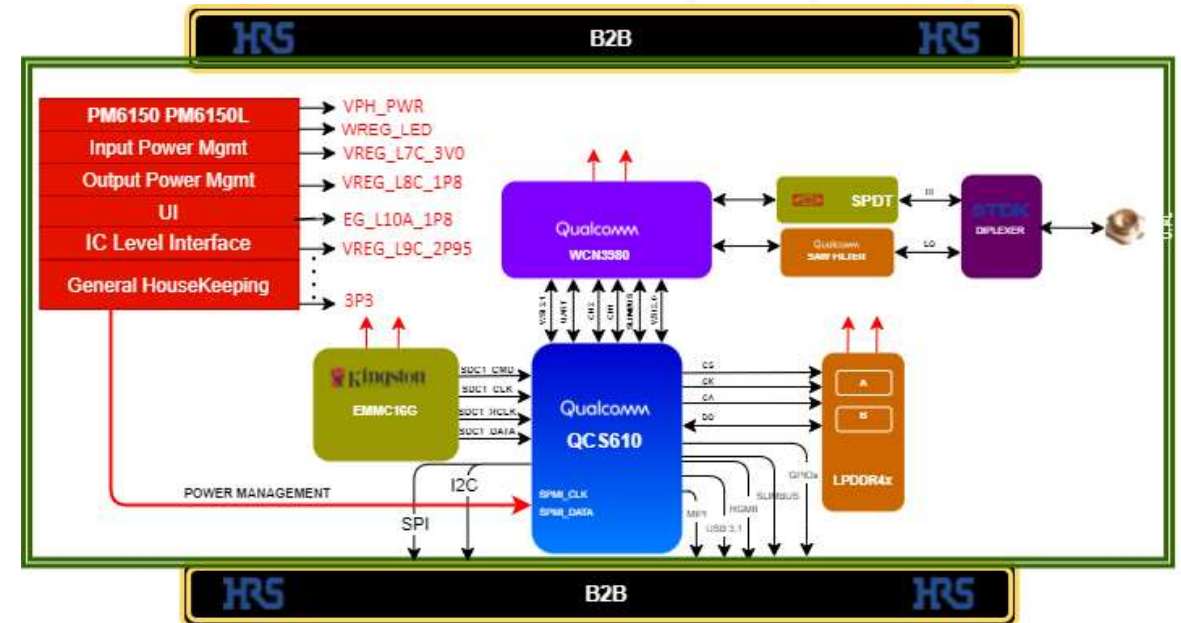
HRS B2B HRS

PM6150 PM6150L
Input Power Mgmt
Output Power Mgmt
UI
IC Level Interface
General HouseKeeping

VPH_PWR
WREG_LED
VREG_L7C_3V0
VREG_L8C_1P8
EG_L10A_1P8
VREG_L9C_2P95
3P3

Qualcomm
WCN3980

SPDT
Qualcomm
SAW FILTER
TDK
DIPLEXER

VSB 3.1
UART
CH 2
CH1
SLIMBUS
VSB 2.0

Kingston
EMMC16G

SDC1_CMD
SDC1_CLK
SDC1_RCLK
SDC1_DATA

Qualcomm
QCS610
SPMI_CLK
SPMI_DATA

CS
CK
CA
DQ

A
B
LPDDR4x

GPIOs
SLIMBUS
HGMB
MIPI
USB 3.1

POWER MANAGEMENT
I2C
SPI

HRS B2B HRS